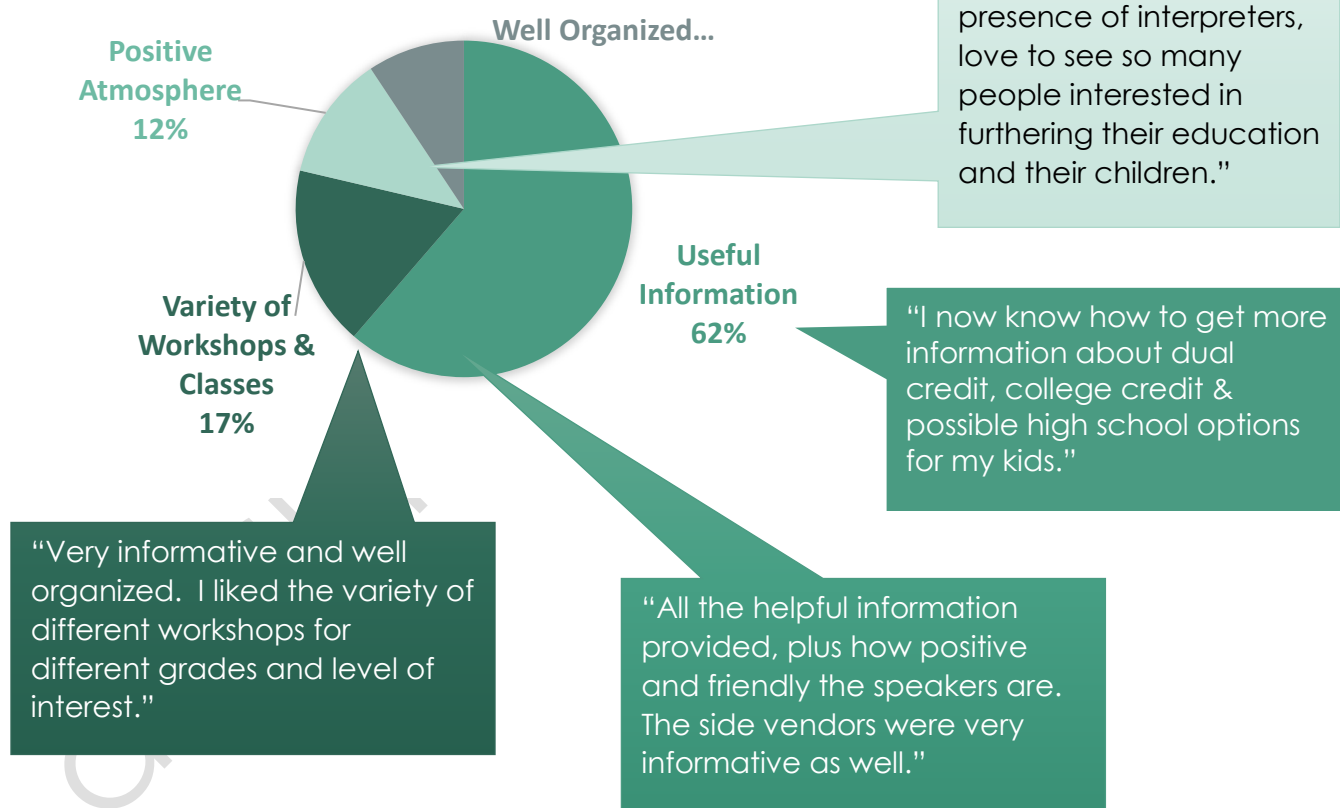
Well Organized...

Positive Atmosphere 12%

presence of interpreters, love to see so many people interested in furthering their education and their children."

Useful Information 62%

Variety of Workshops & Classes 17%

"I now know how to get more information about dual credit, college credit & possible high school options for my kids."

"Very informative and well organized. I liked the variety of different workshops for different grades and level of interest."

"All the helpful information provided, plus how positive and friendly the speakers are. The side vendors were very informative as well."